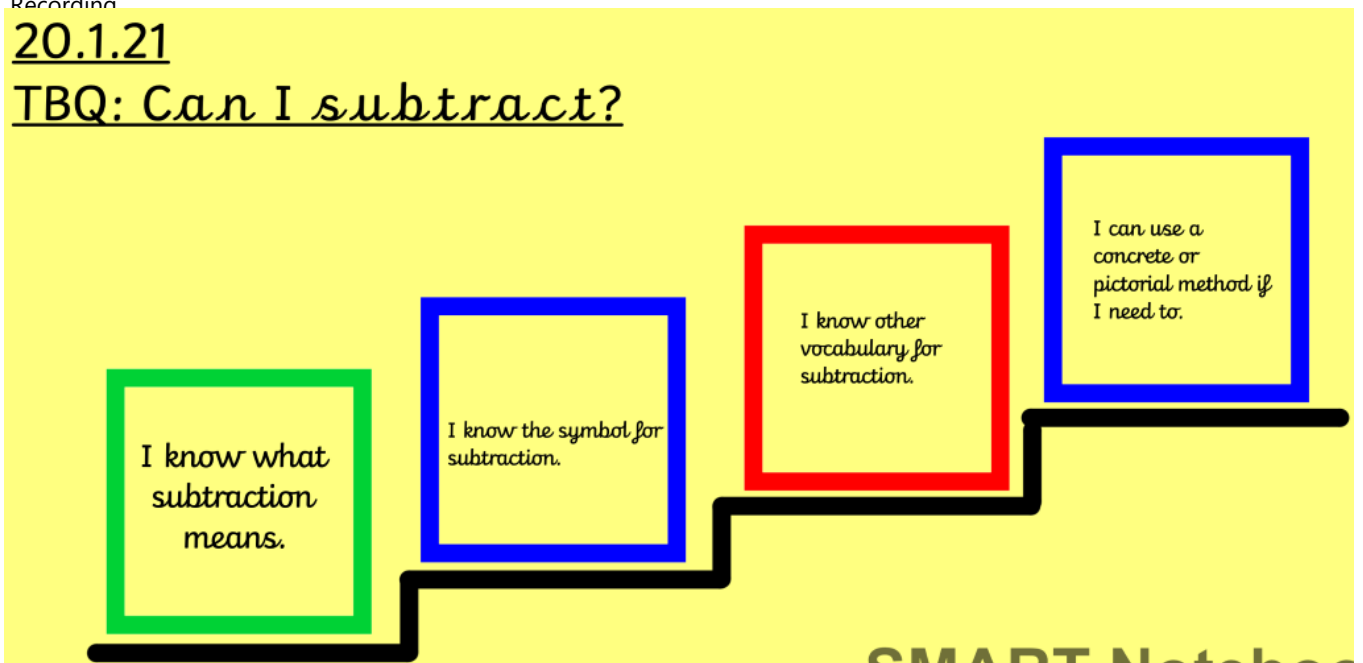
Recording

20.1.21
TBQ: Can I subtract?

I know what subtraction means.

I know the symbol for subtraction.

I know other vocabulary for subtraction.

I can use a concrete or pictorial method if I need to.

SMART Noteboo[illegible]